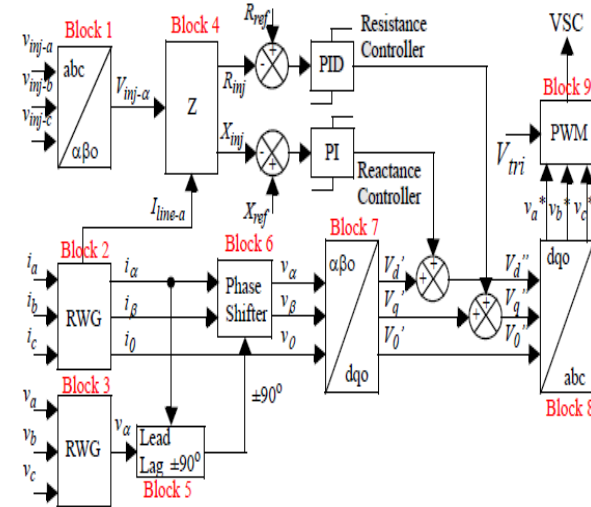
Block 1
$v_{inj-a}$
$v_{inj-b}$
$v_{inj-c}$
abc
αβo
$V_{inj-\alpha}$
Block 4
Z
$R_{ref}$
$R_{inj}$
$X_{inj}$
$X_{ref}$
PID
PI
Resistance Controller
Reactance Controller
$I_{line-a}$
VSC
Block 9
PWM
$V_{tri}$
$v_a^*$ $v_b^*$ $v_c^*$
Block 2
$i_a$
$i_b$
$i_c$
RWG
$i_\alpha$
$i_\beta$
$i_0$
Block 6
Phase Shifter
$v_\alpha$
$v_\beta$
$v_0$
Block 7
αβo
dqo
$V_d'$
$V_q'$
$V_0'$
$V_d''$
$V_q''$
$V_0''$
dqo
abc
Block 8
±90°
Block 3
$v_a$
$v_b$
$v_c$
RWG
$v_\alpha$
Lead Lag ±90°
Block 5